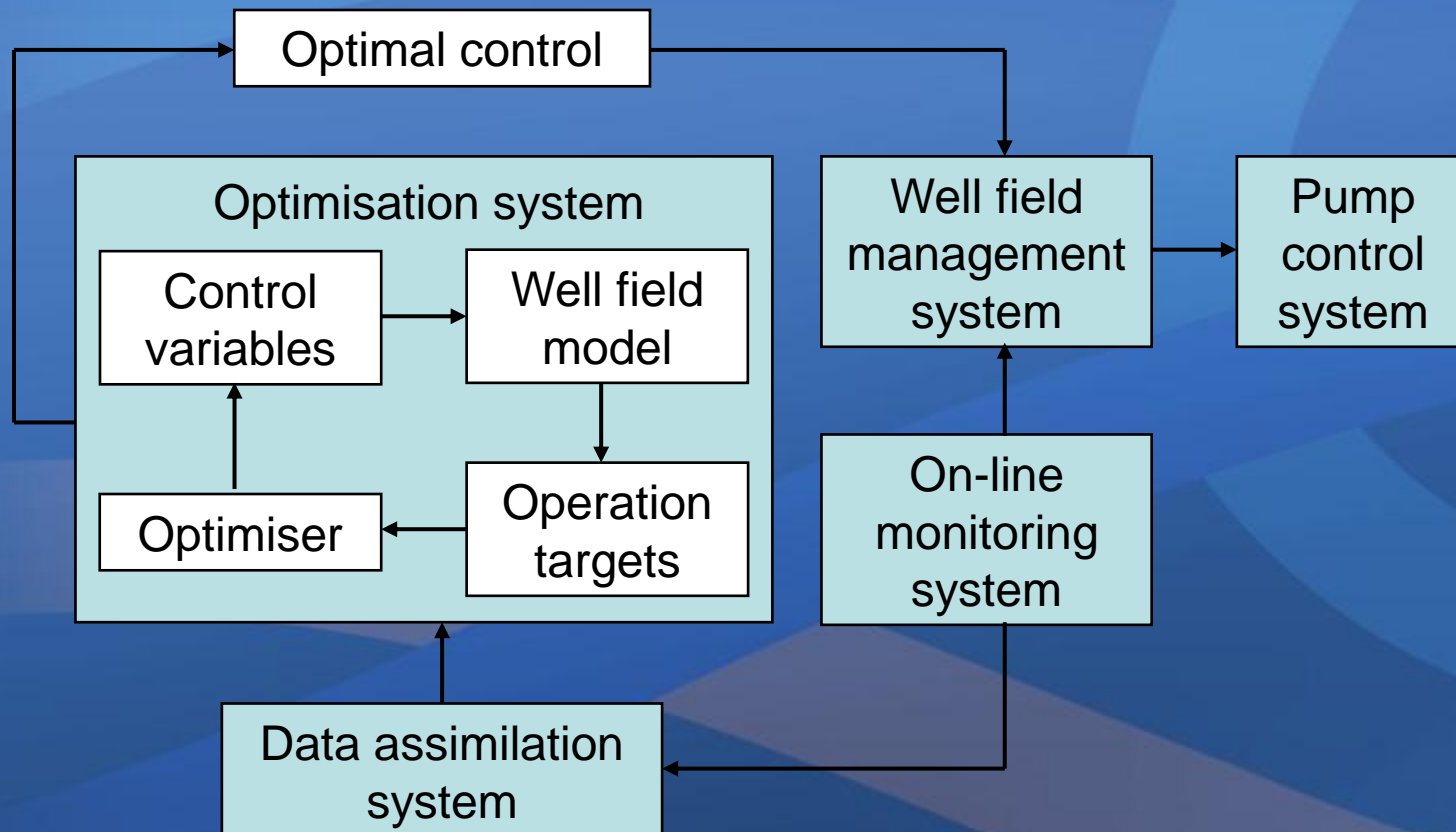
Optimal control

Optimisation system

Control variables

Well field model

Operation targets

Optimiser

Well field management system

Pump control system

On-line monitoring system

Data assimilation system